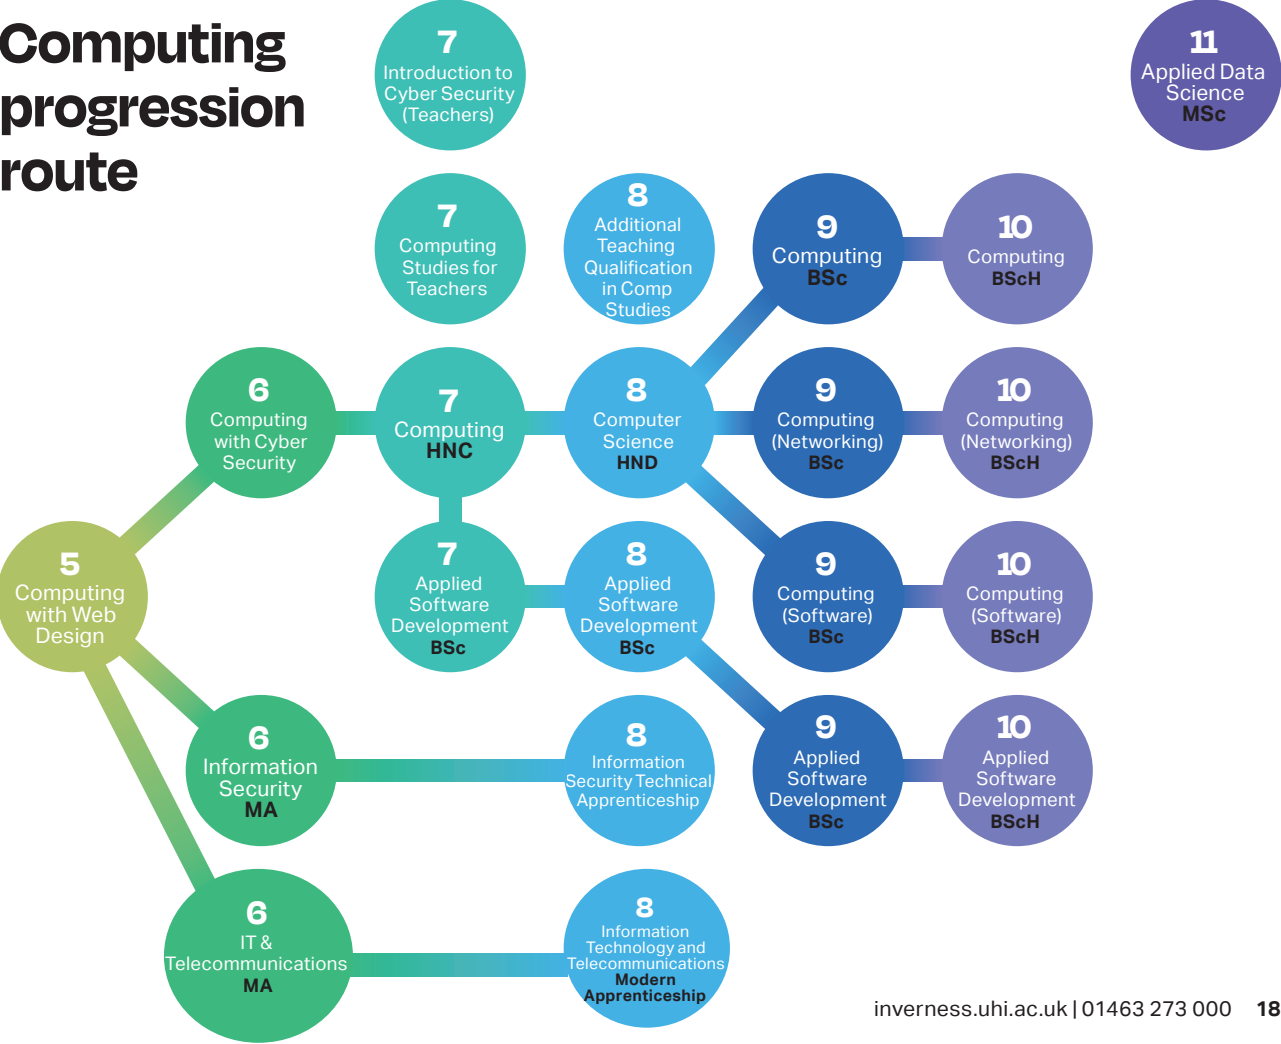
Computing progression route

7
Introduction to Cyber Security (Teachers)

11
Applied Data Science
MSc

7
Computing Studies for Teachers

8
Additional Teaching Qualification in Comp Studies

9
Computing
BSc

10
Computing
BScH

6
Computing with Cyber Security

7
Computing
HNC

8
Computer Science
HND

9
Computing (Networking)
BSc

10
Computing (Networking)
BScH

5
Computing with Web Design

7
Applied Software Development
BSc

8
Applied Software Development
BSc

9
Computing (Software)
BSc

10
Computing (Software)
BScH

6
Information Security
MA

8
Information Security Technical Apprenticeship

9
Applied Software Development
BSc

10
Applied Software Development
BScH

6
IT & Telecommunications
MA

8
Information Technology and Telecommunications
Modern Apprenticeship

inverness.uhi.ac.uk | 01463 273 000 18